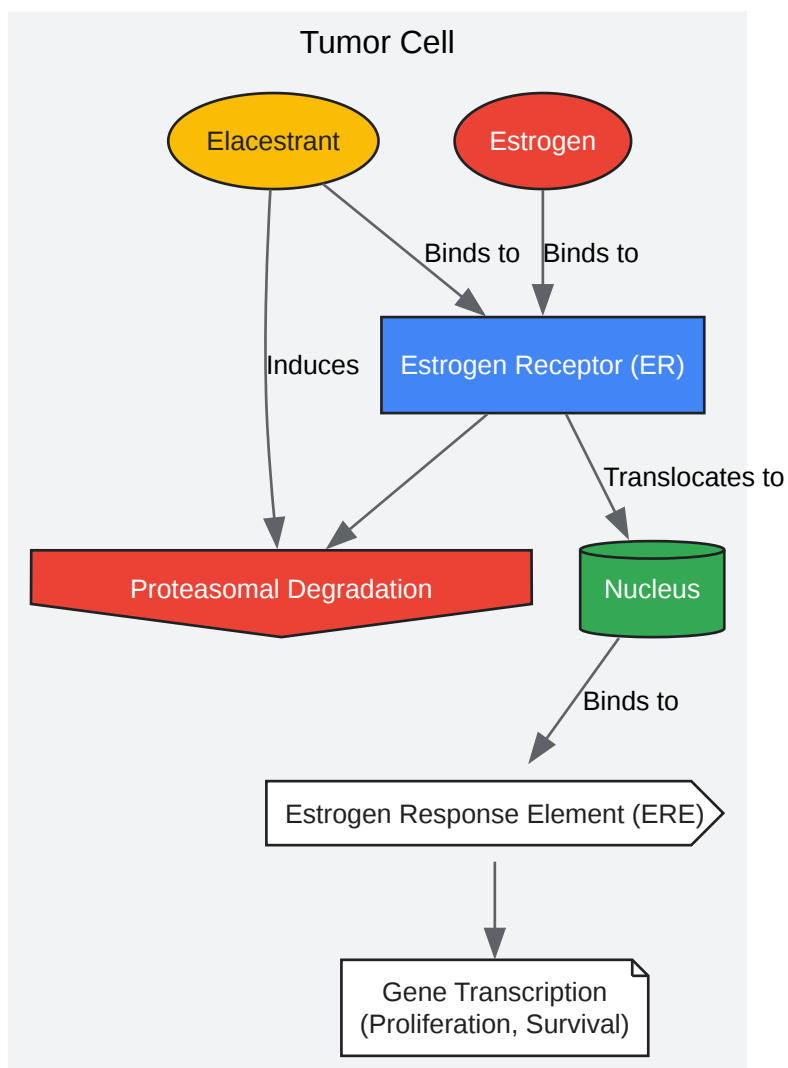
Tumor Cell

Elacestrant

Estrogen

Binds to

Binds to

Induces

Estrogen Receptor (ER)

Translocates to

Proteasomal Degradation

Nucleus

Binds to

Estrogen Response Element (ERE)

Gene Transcription (Proliferation, Survival)